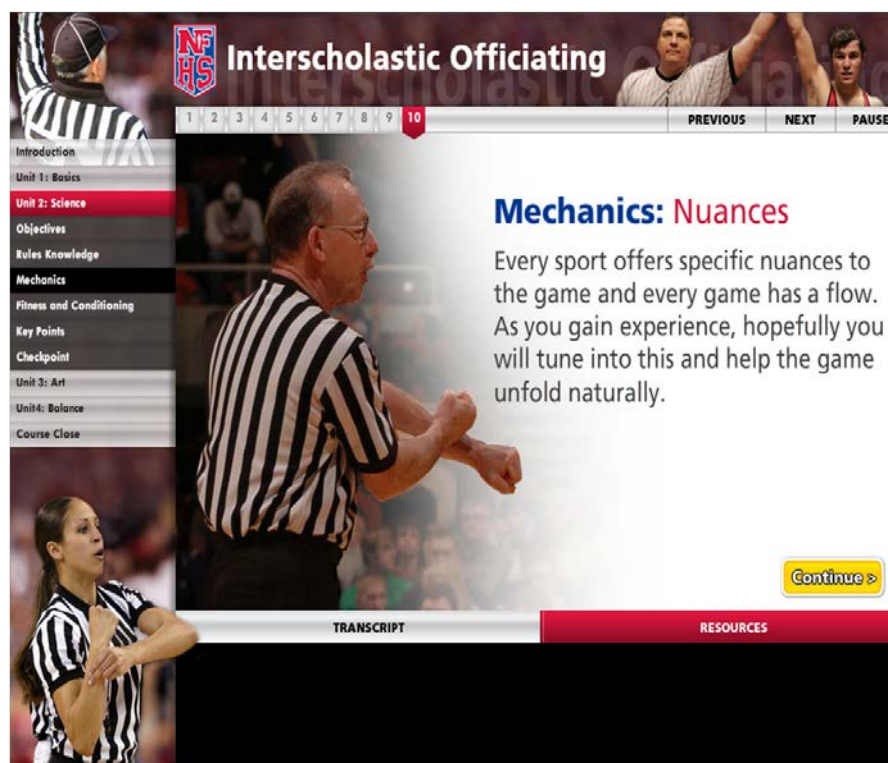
NFHS Interscholastic Officiating

1 2 3 4 5 6 7 8 9 10

PREVIOUS NEXT PAUSE

Introduction
Unit 1: Basics
Unit 2: Science
Objectives
Rules Knowledge
Mechanics
Fitness and Conditioning
Key Points
Checkpoint
Unit 3: Art
Unit4: Balance
Course Close

Mechanics: Nuances

Every sport offers specific nuances to the game and every game has a flow. As you gain experience, hopefully you will tune into this and help the game unfold naturally.

Continue >

TRANSCRIPT

RESOURCES